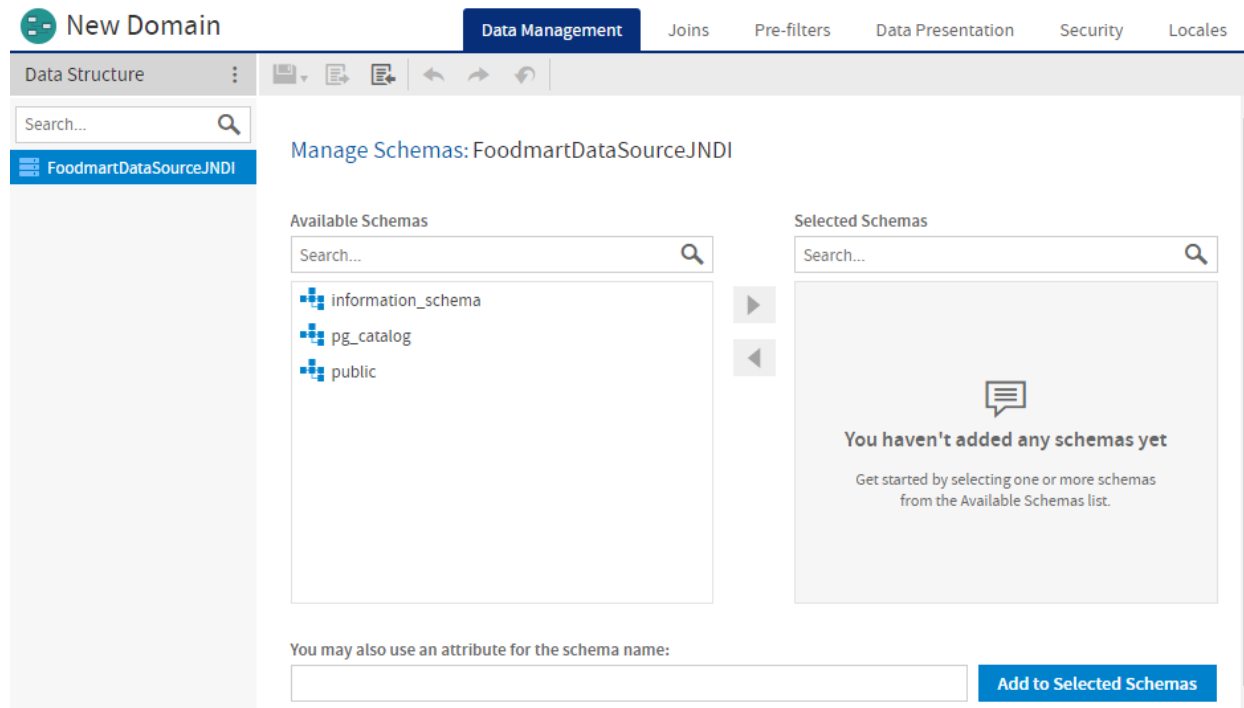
New Domain

Data Management
Joins
Pre-filters
Data Presentation
Security
Locales

Data Structure

Search...

FoodmartDataSourceJNDI

Manage Schemas: FoodmartDataSourceJNDI

Available Schemas

Search...

information_schema
pg_catalog
public

Selected Schemas

Search...

You haven't added any schemas yet

Get started by selecting one or more schemas from the Available Schemas list.

You may also use an attribute for the schema name:

Add to Selected Schemas